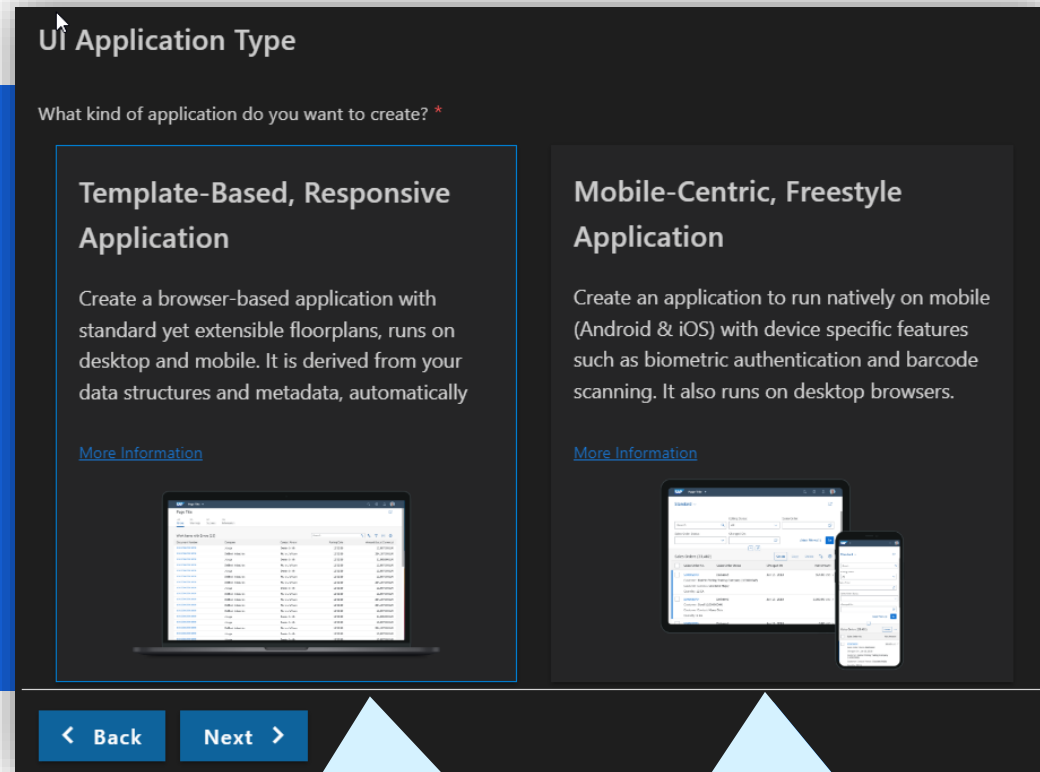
UI Application Type

What kind of application do you want to create? *

Template-Based, Responsive Application

Create a browser-based application with standard yet extensible floorplans, runs on desktop and mobile. It is derived from your data structures and metadata, automatically

More Information

Mobile-Centric, Freestyle Application

Create an application to run natively on mobile (Android & iOS) with device specific features such as biometric authentication and barcode scanning. It also runs on desktop browsers.

More Information

Back

Next